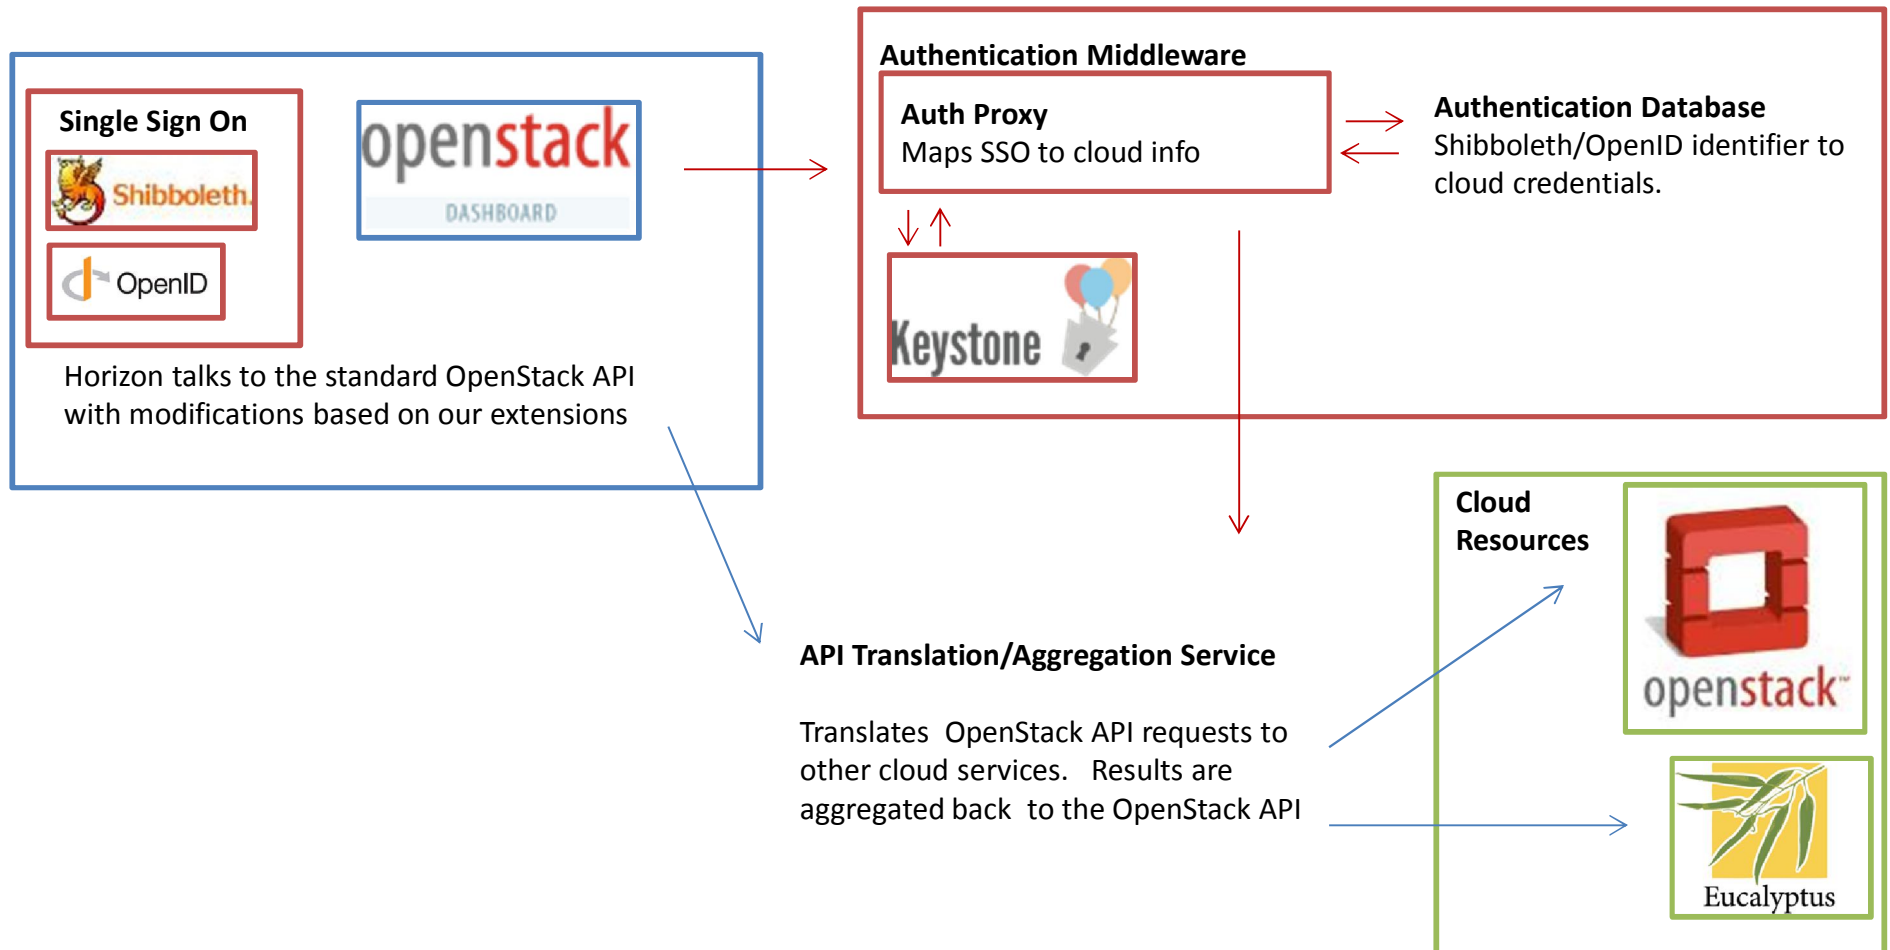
Single Sign On

Shibboleth

OpenID

openstack
DASHBOARD

Horizon talks to the standard OpenStack API with modifications based on our extensions

Authentication Middleware

Auth Proxy
Maps SSO to cloud info

Authentication Database
Shibboleth/OpenID identifier to cloud credentials.

Keystone

Cloud Resources

openstack™

Eucalyptus

API Translation/Aggregation Service

Translates OpenStack API requests to other cloud services. Results are aggregated back to the OpenStack API